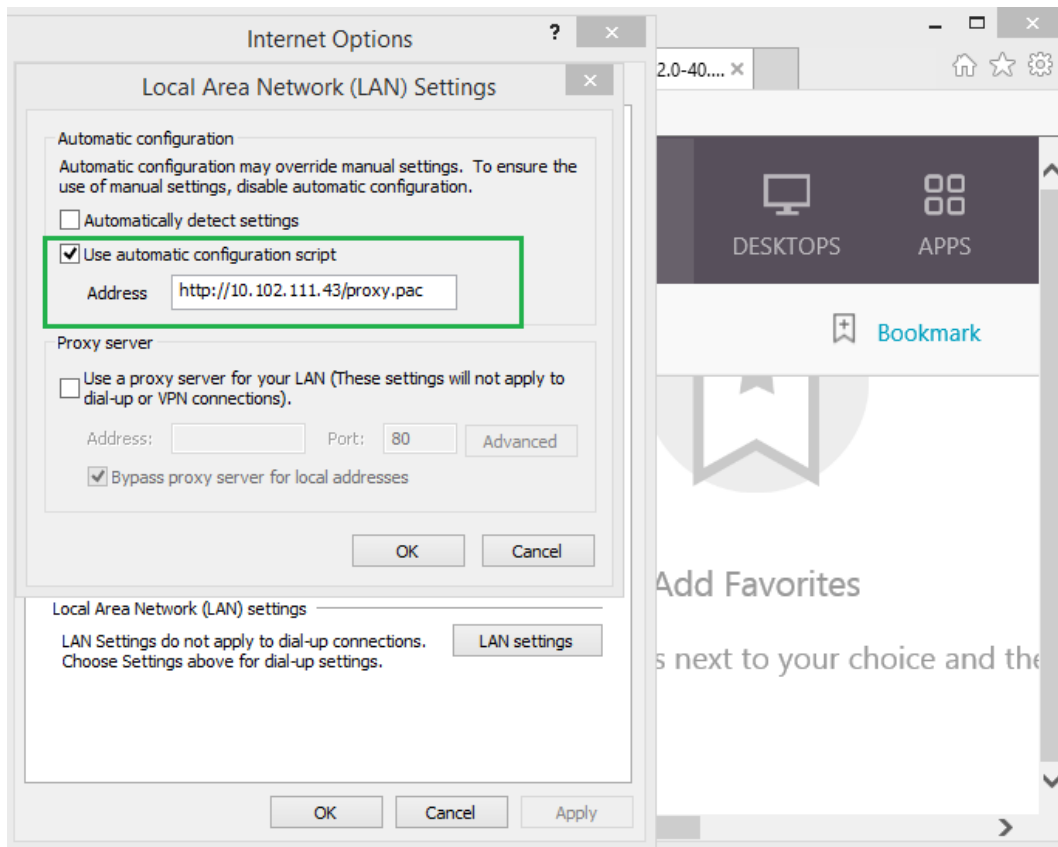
Internet Options

?

Local Area Network (LAN) Settings

Automatic configuration

Automatic configuration may override manual settings. To ensure the use of manual settings, disable automatic configuration.

Automatically detect settings

Use automatic configuration script

Address http://10.102.111.43/proxy.pac

Proxy server

Use a proxy server for your LAN (These settings will not apply to dial-up or VPN connections).

Address: Port: 80 Advanced

Bypass proxy server for local addresses

OK Cancel

Local Area Network (LAN) settings

LAN Settings do not apply to dial-up connections. Choose Settings above for dial-up settings.

LAN settings

OK Cancel Apply

2.0-40....

DESKTOPS

APPS

Bookmark

Add Favorites

s next to your choice and the